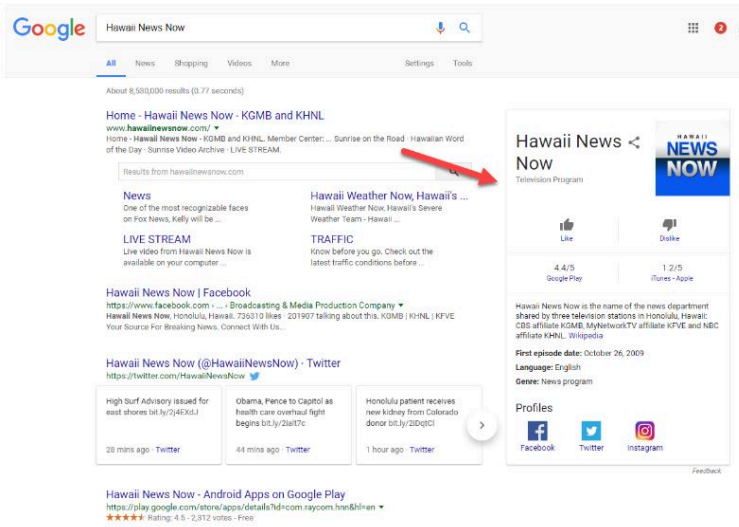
Google

Hawaii News Now

2

All News Shopping Videos More Settings Tools

About 8,530,000 results (0.77 seconds)

Home - Hawaii News Now - KGMB and KHNL
www.hawaiinewsnow.com
Home - Hawaii News Now - KGMB and KHNL. Member Center: ... Sunrise on the Road · Hawaiian Word of the Day · Sunrise Video Archive · LIVE STREAM.

Results from hawaiinewsnow.com

News
One of the most recognizable faces on Fox News, Kelly will be ...

Hawaii Weather Now, Hawaii's ...
Hawaii Weather Now, Hawaii's Severe Weather Team - Hawaii ...

LIVE STREAM
Live video from Hawaii News Now is available on your computer ...

TRAFFIC
Know before you go. Check out the latest traffic conditions before ...

Hawaii News Now | Facebook
https://www.facebook.com › ... › Broadcasting & Media Production Company
Hawaii News Now, Honolulu, Hawaii. 736310 likes · 201907 talking about this. KGMB | KHNL | KFVE Your Source For Breaking News. Connect With Us...

Hawaii News Now (@HawaiiNewsNow) · Twitter
https://twitter.com/HawaiiNewsNow

High Surf Advisory issued for east shores bit.ly/2j4EXdJ
28 mins ago · Twitter

Obama, Pence to Capitol as health care overhaul fight begins bit.ly/2lait7c
44 mins ago · Twitter

Honolulu patient receives new kidney from Colorado donor bit.ly/2iDqtCl
1 hour ago · Twitter

Hawaii News Now - Android Apps on Google Play
https://play.google.com/store/apps/details?id=com.raycom.hnn&hl=en
★★★★★ Rating: 4.5 - 2,312 votes - Free

Hawaii News Now
Television Program

HAWAII NEWS NOW

Like
Dislike

4.4/5
Google Play

1.2/5
iTunes - Apple

Hawaii News Now is the name of the news department shared by three television stations in Honolulu, Hawaii: CBS affiliate KGMB, MyNetworkTV affiliate KFVE and NBC affiliate KHNL. Wikipedia

First episode date: October 26, 2009
Language: English
Genre: News program

Profiles
Facebook Twitter Instagram

Feedback